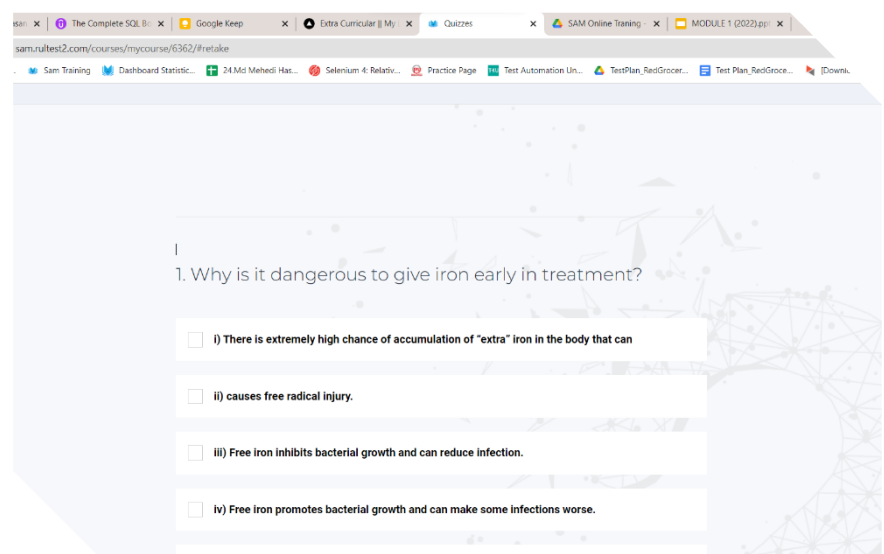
sa ×
The Complete SQL Bo ×
Google Keep ×
Extra Curricular || My ×
Quizzes ×
SAM Online Traning ×
MODULE 1 (2022).ppt ×

sam.rultest2.com/courses/mycourse/6362/#retake

Sam Training
Dashboard Statistic...
24.Md Mehedi Has...
Selenium 4: Relativ...
Practice Page
Test Automation Un...
TestPlan_RedGrocer...
Test Plan_RedGroce...
[Downlo

1. Why is it dangerous to give iron early in treatment?

i) There is extremely high chance of accumulation of "extra" iron in the body that can

ii) causes free radical injury.

iii) Free iron inhibits bacterial growth and can reduce infection.

iv) Free iron promotes bacterial growth and can make some infections worse.